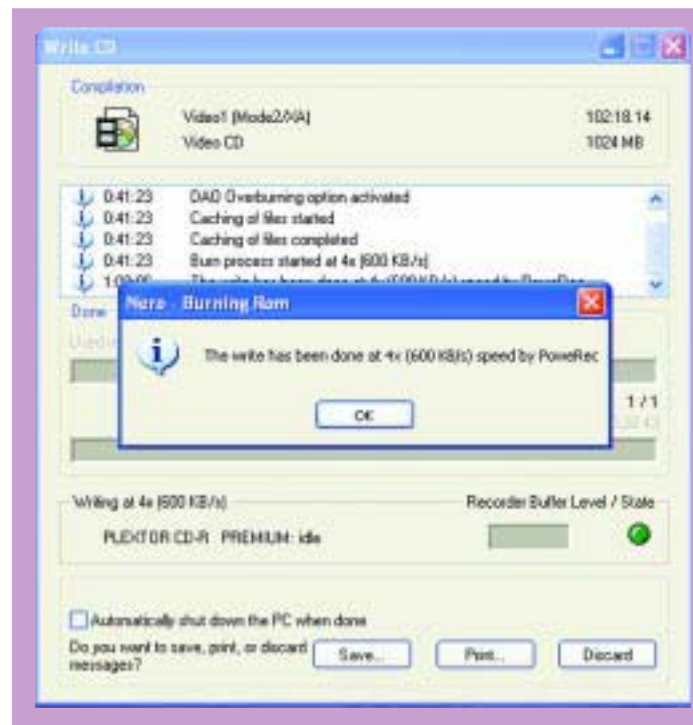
Write CD

Compilation

Video1 (Mode2/XA)
Video CD

102:18.14
1024 MB

0:41:23 DAO Overburning option activated
0:41:23 Caching of files started
0:41:23 Caching of files completed
0:41:23 Burn process started at 4x (600 KB/s)
1:0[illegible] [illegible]

Done

Nero - Burning Rom

The write has been done at 4x (600 KB/s) speed by PoweRec

OK

1/1

Writing at 4x (600 KB/s)

Recorder Buffer Level / State

PLEXTOR CD-R PREMIUM: idle

Automatically shut down the PC when done

Do you want to save, print, or discard messages?

Save...

Print...

Discard